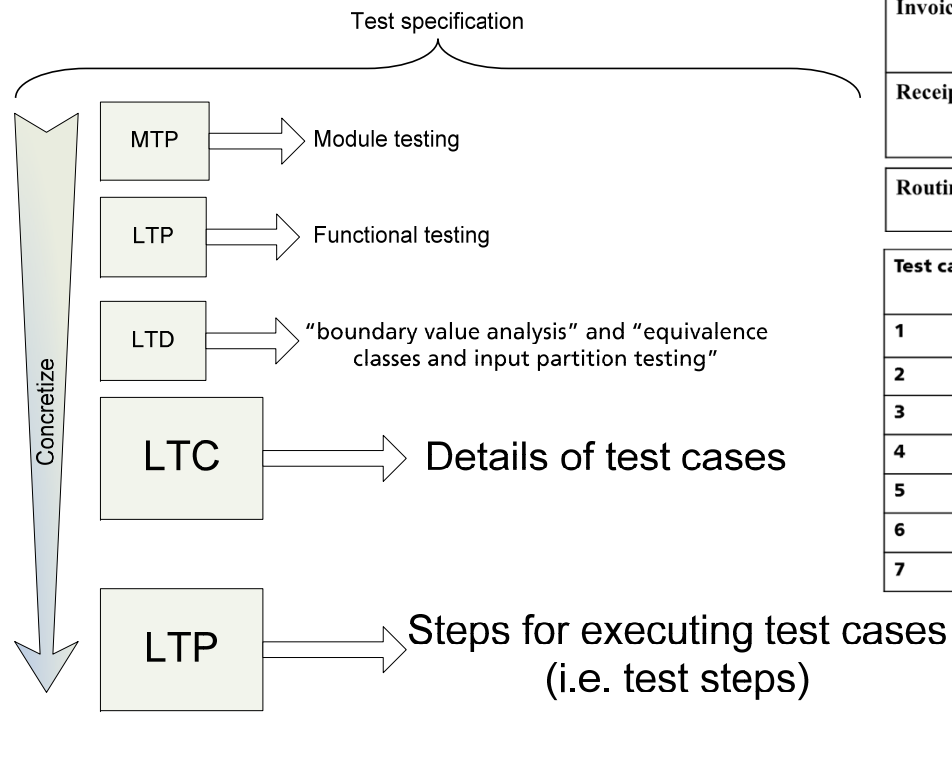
Test specification

Concretize

MTP
Module testing

LTP
Functional testing

LTD
"boundary value analysis" and "equivalence classes and input partition testing"

LTC
Details of test cases

LTP
Steps for executing test cases (i.e. test steps)

Invoic

Receip

Routir

Test ca

1
2
3
4
5
6
7